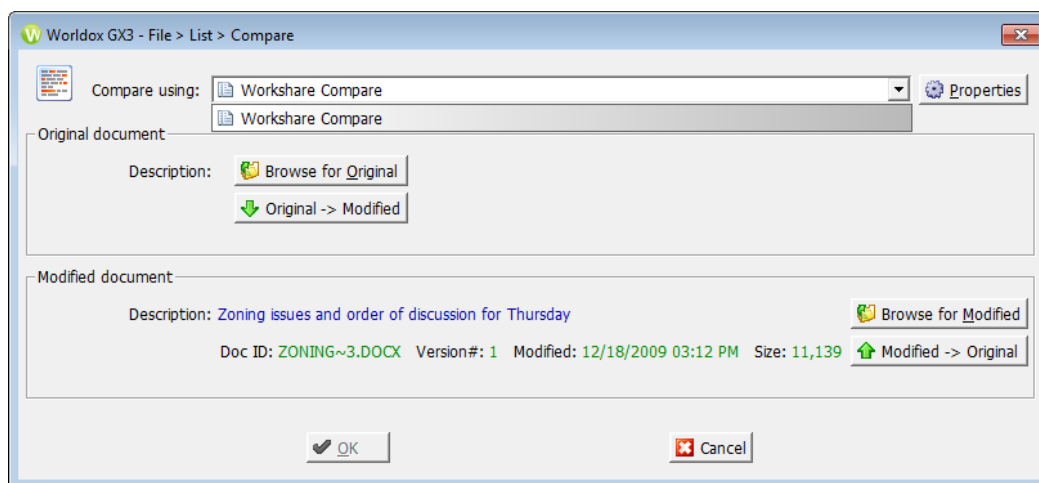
Worldox GX3 - File > List > Compare

Compare using: Workshare Compare

Properties

Workshare Compare

Original document

Description: Browse for Original

Original -> Modified

Modified document

Description: Zoning issues and order of discussion for Thursday

Browse for Modified

Doc ID: ZONING~3.DOCX Version#: 1 Modified: 12/18/2009 03:12 PM Size: 11,139

Modified -> Original

OK

Cancel